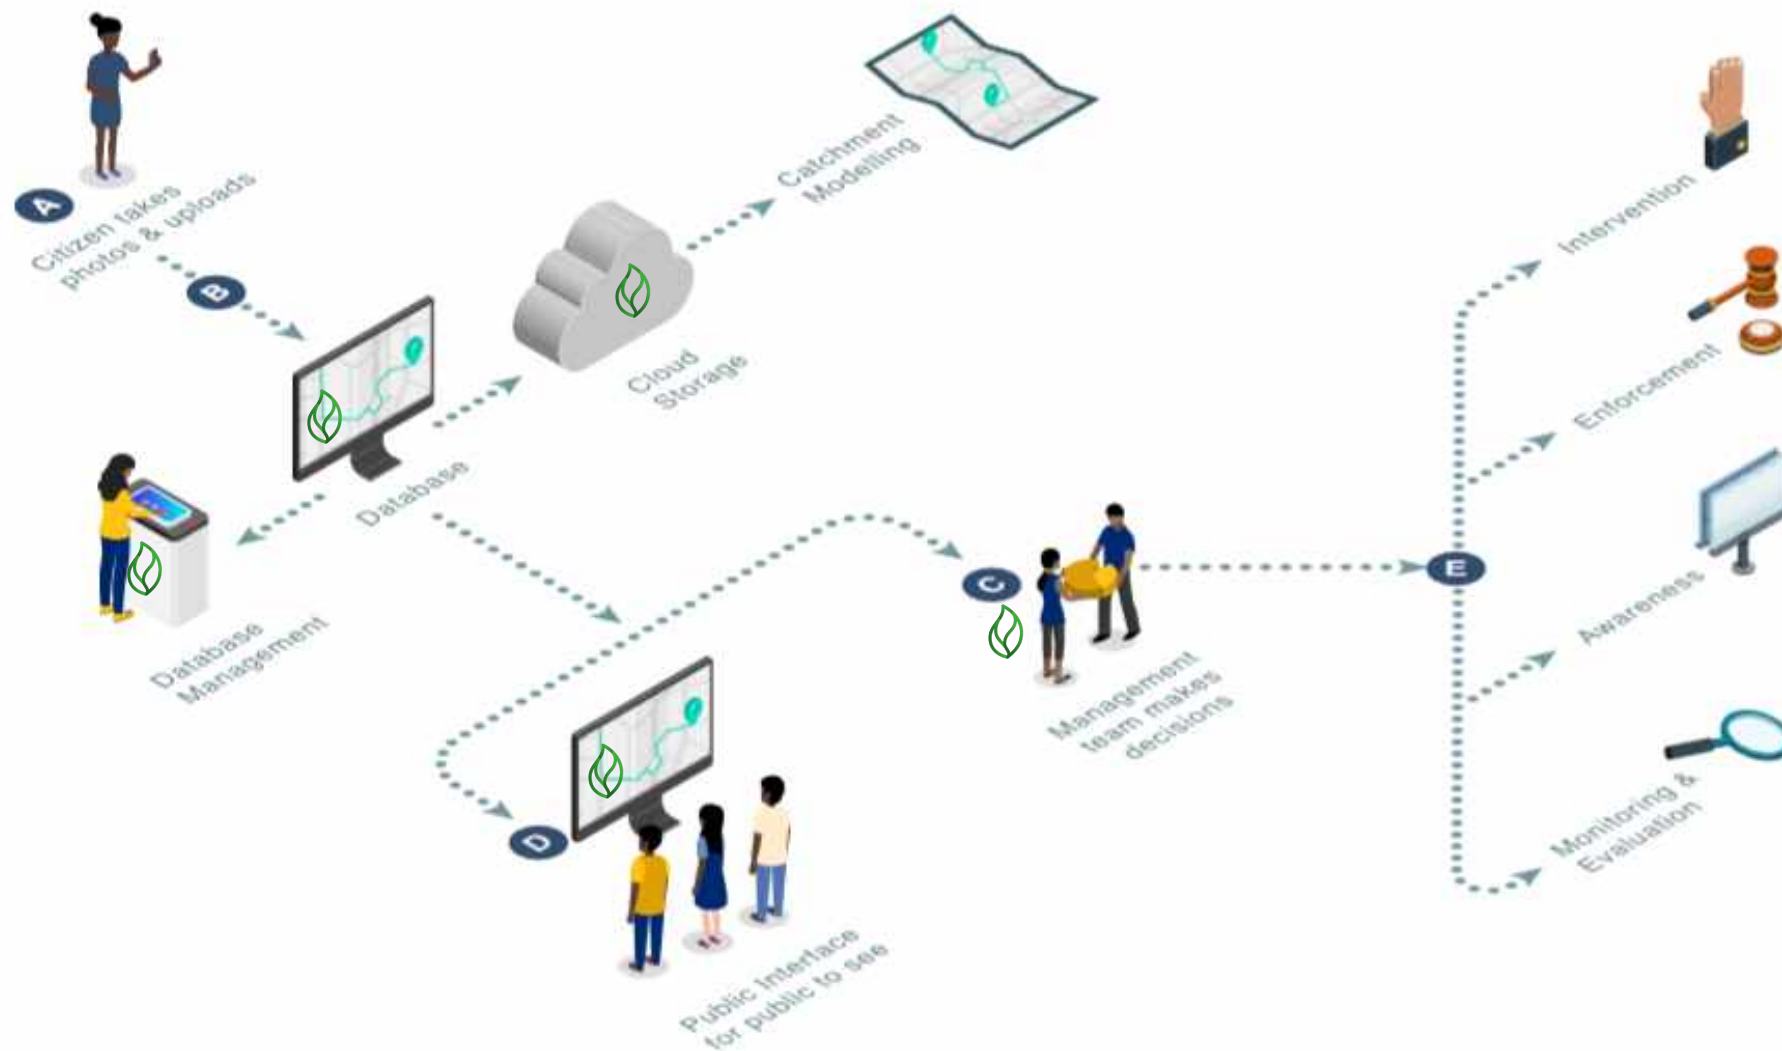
A
Citizen takes photos & uploads

B

Database

Cloud Storage

Catchment Modelling

Database Management

C
Management team makes decisions

D
Public Interface for public to see

E

Intervention

Enforcement

Awareness

Monitoring & Evaluation